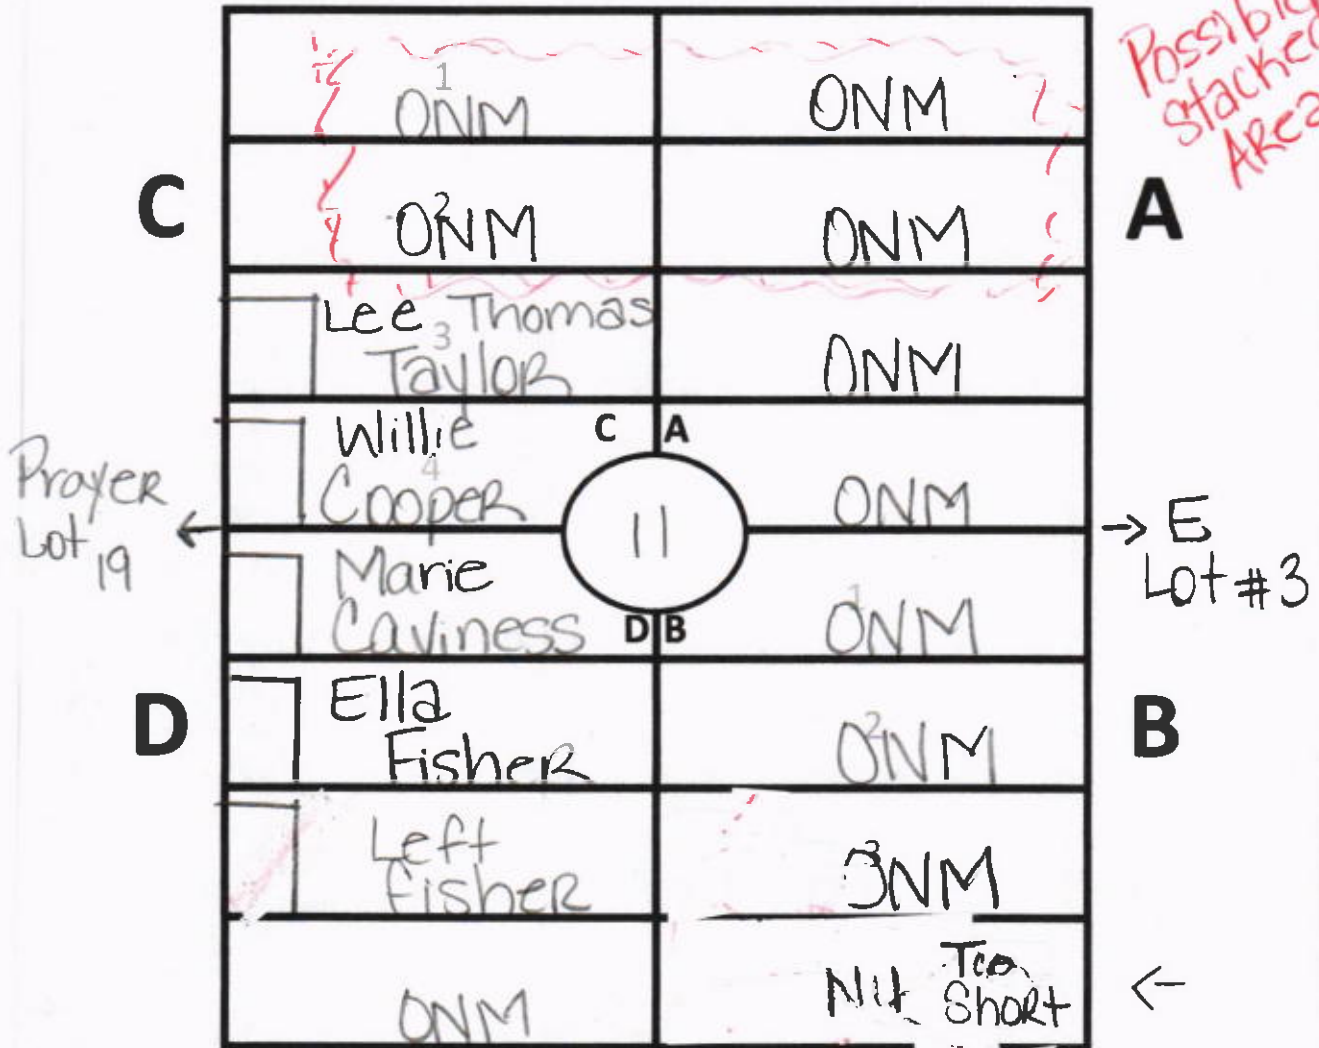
Possible stacked Area

| C | | A |
|---|---|---|
| 1 ONM | ONM | |
| 2 ONM | ONM | |
| Lee 3 Thomas Taylor | ONM | |
| Willie 4 Cooper | ONM | |
| Marie Caviness | 1 ONM | |
| Ella Fisher | 2 ONM | |
| Left Fisher | 3 ONM | |
| ONM | Nit Too Short | |

C A
11
D B

D
B

Prayer Lot 19 ←

→ E Lot #3

←